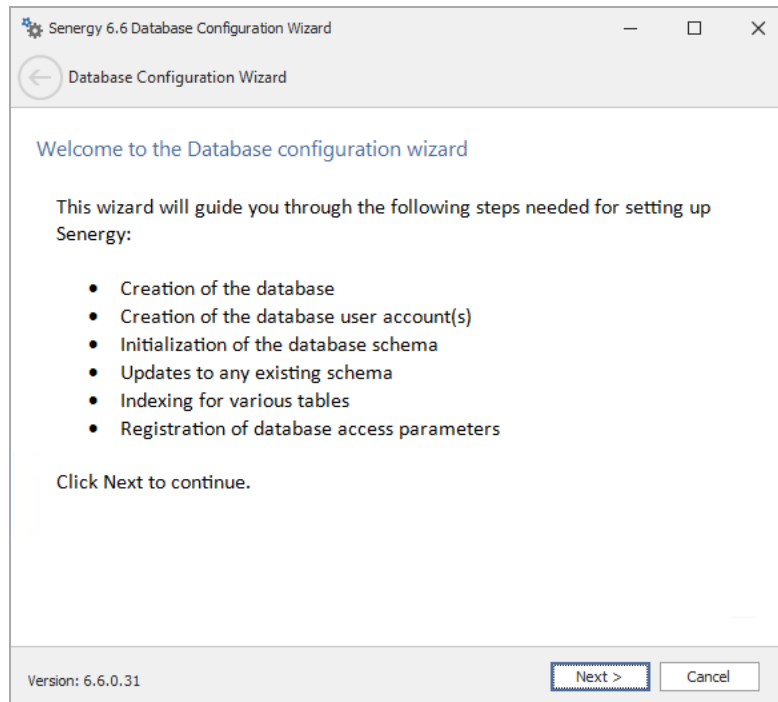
Senergy 6.6 Database Configuration Wizard

Database Configuration Wizard

Welcome to the Database configuration wizard

This wizard will guide you through the following steps needed for setting up Senergy:

- Creation of the database
- Creation of the database user account(s)
- Initialization of the database schema
- Updates to any existing schema
- Indexing for various tables
- Registration of database access parameters

Click Next to continue.

Version: 6.6.0.31

Next >

Cancel